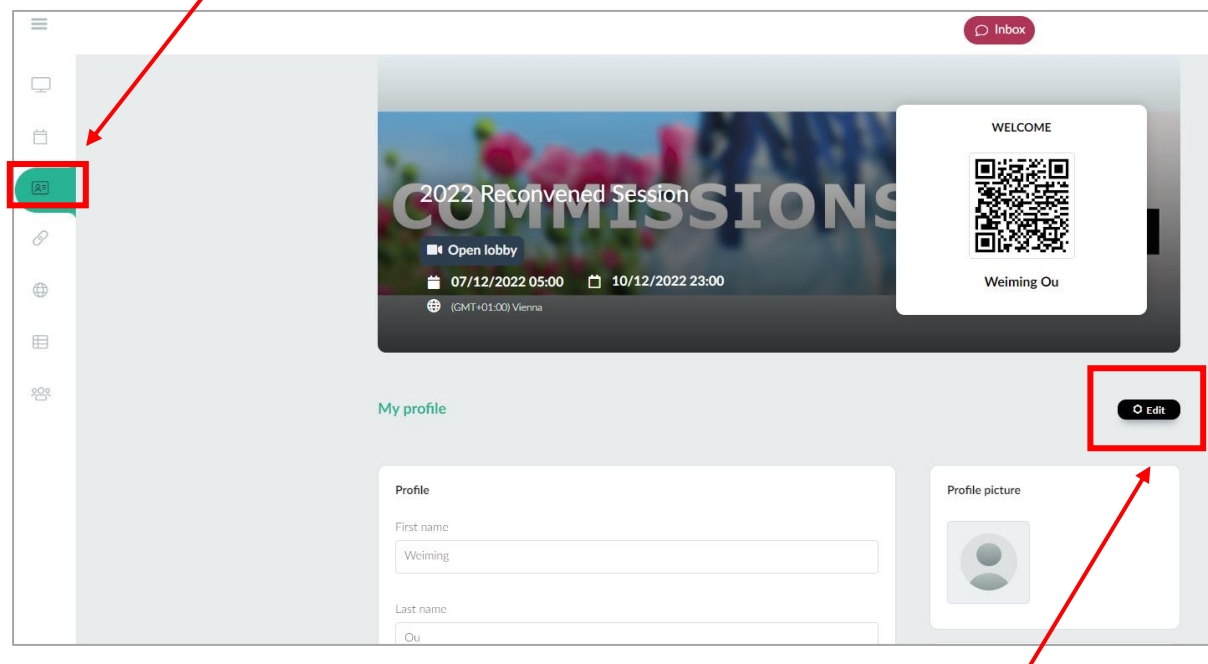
Inbox

COMMISSIONS

2022 Reconvened Session

Open lobby

07/12/2022 05:00 10/12/2022 23:00

(GMT+01:00) Vienna

WELCOME

Weiming Ou

My profile

Edit

Profile

First name

Weiming

Last name

Ou

Profile picture